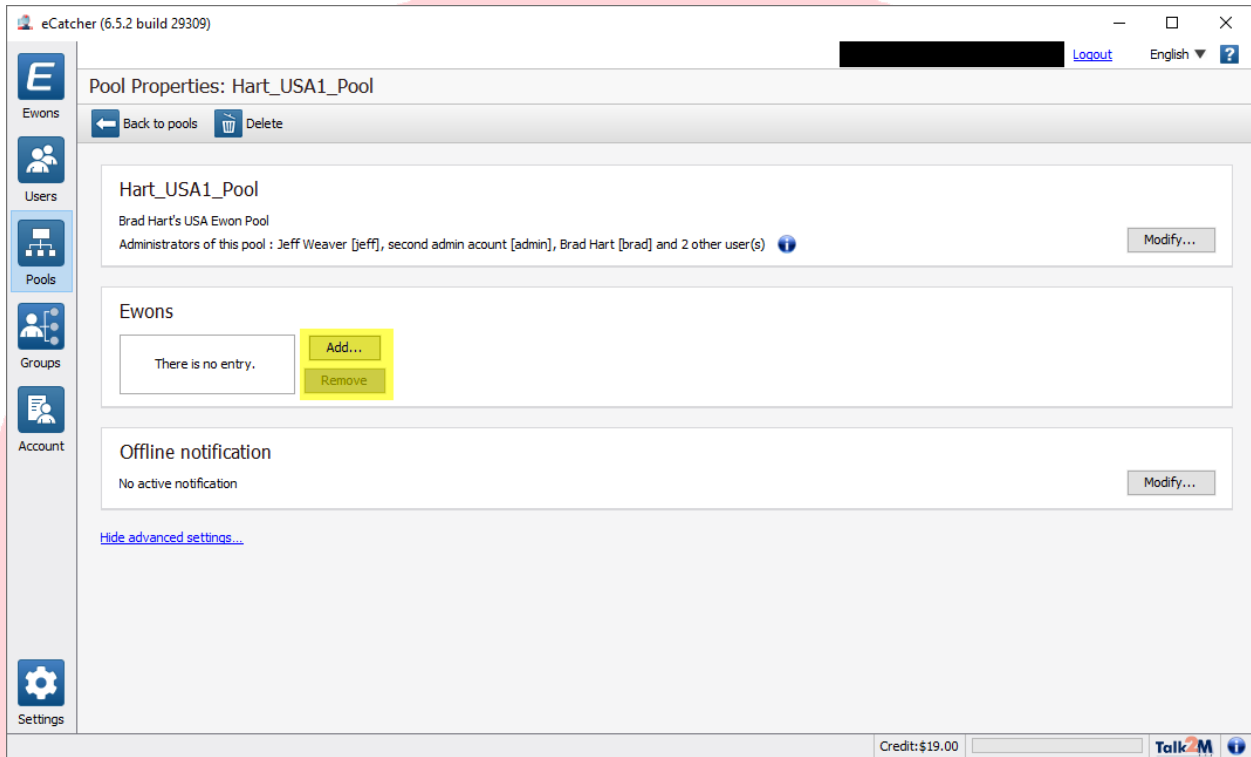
eCatcher (6.5.2 build 29309)

Logout English ?

E
Ewons
Users
Pools
Groups
Account
Settings

Pool Properties: Hart_USA1_Pool

Back to pools Delete

Hart_USA1_Pool

Brad Hart's USA Ewon Pool
Administrators of this pool : Jeff Weaver [jeff], second admin acount [admin], Brad Hart [brad] and 2 other user(s)

Modify...

Ewons

There is no entry.

Add...
Remove

Offline notification

No active notification

Modify...

Hide advanced settings...

Credit:$19.00 Talk2M